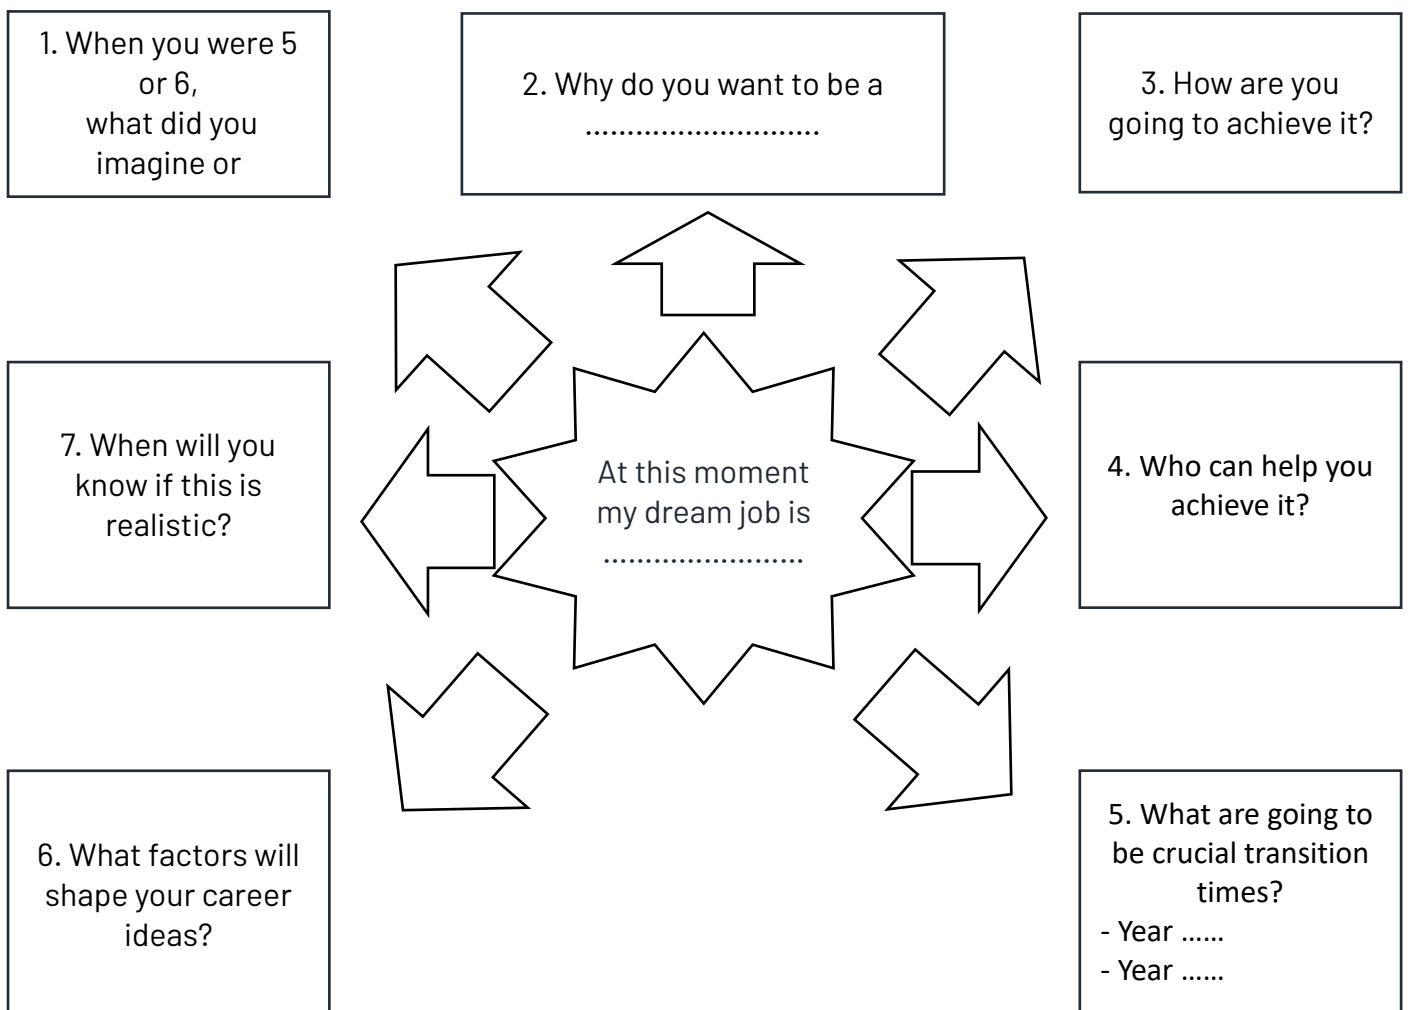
1. When you were 5 or 6, what did you imagine or

2. Why do you want to be a ..........................

3. How are you going to achieve it?

At this moment my dream job is ......................

7. When will you know if this is realistic?

4. Who can help you achieve it?

6. What factors will shape your career ideas?

5. What are going to be crucial transition times?
- Year ……
- Year ……